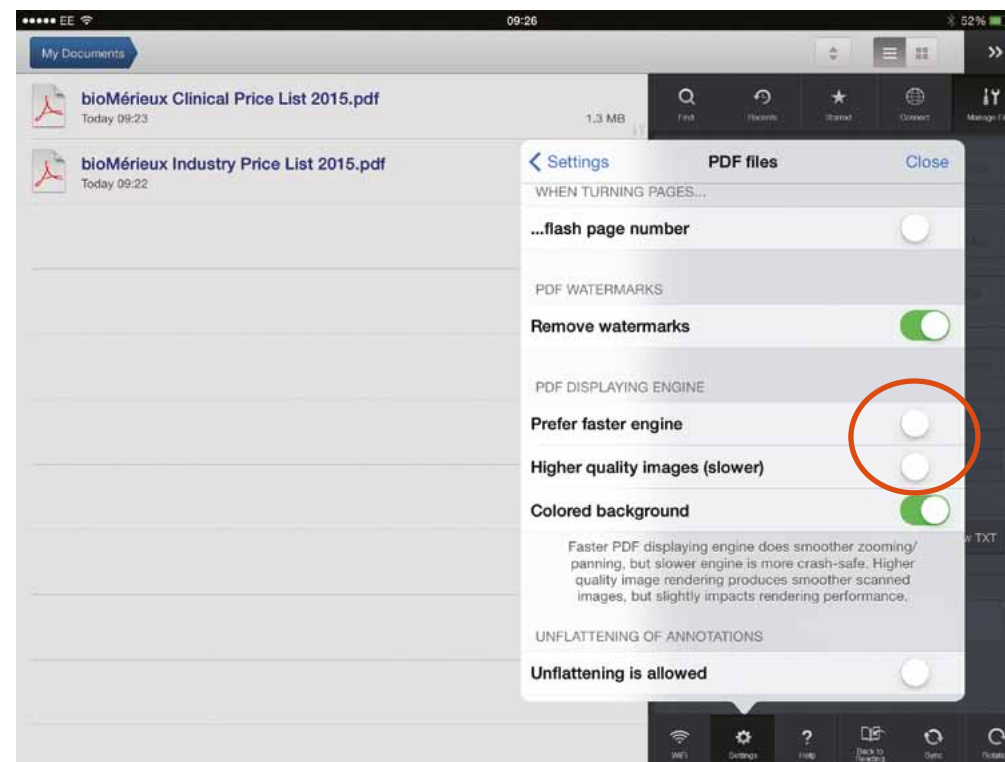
••••• EE 09:26 52%

My Documents

bioMérieux Clinical Price List 2015.pdf
Today 09:23
1.3 MB

bioMérieux Industry Price List 2015.pdf
Today 09:22

Find Recents Starred Connect Manage Fi

Settings PDF files Close

WHEN TURNING PAGES...

...flash page number

PDF WATERMARKS

Remove watermarks

PDF DISPLAYING ENGINE

Prefer faster engine

Higher quality images (slower)

Colored background

Faster PDF displaying engine does smoother zooming/panning, but slower engine is more crash-safe. Higher quality image rendering produces smoother scanned images, but slightly impacts rendering performance.

UNFLATTENING OF ANNOTATIONS

Unflattening is allowed

w TXT

WiFi Settings Help Back to Reading Sync Rotate